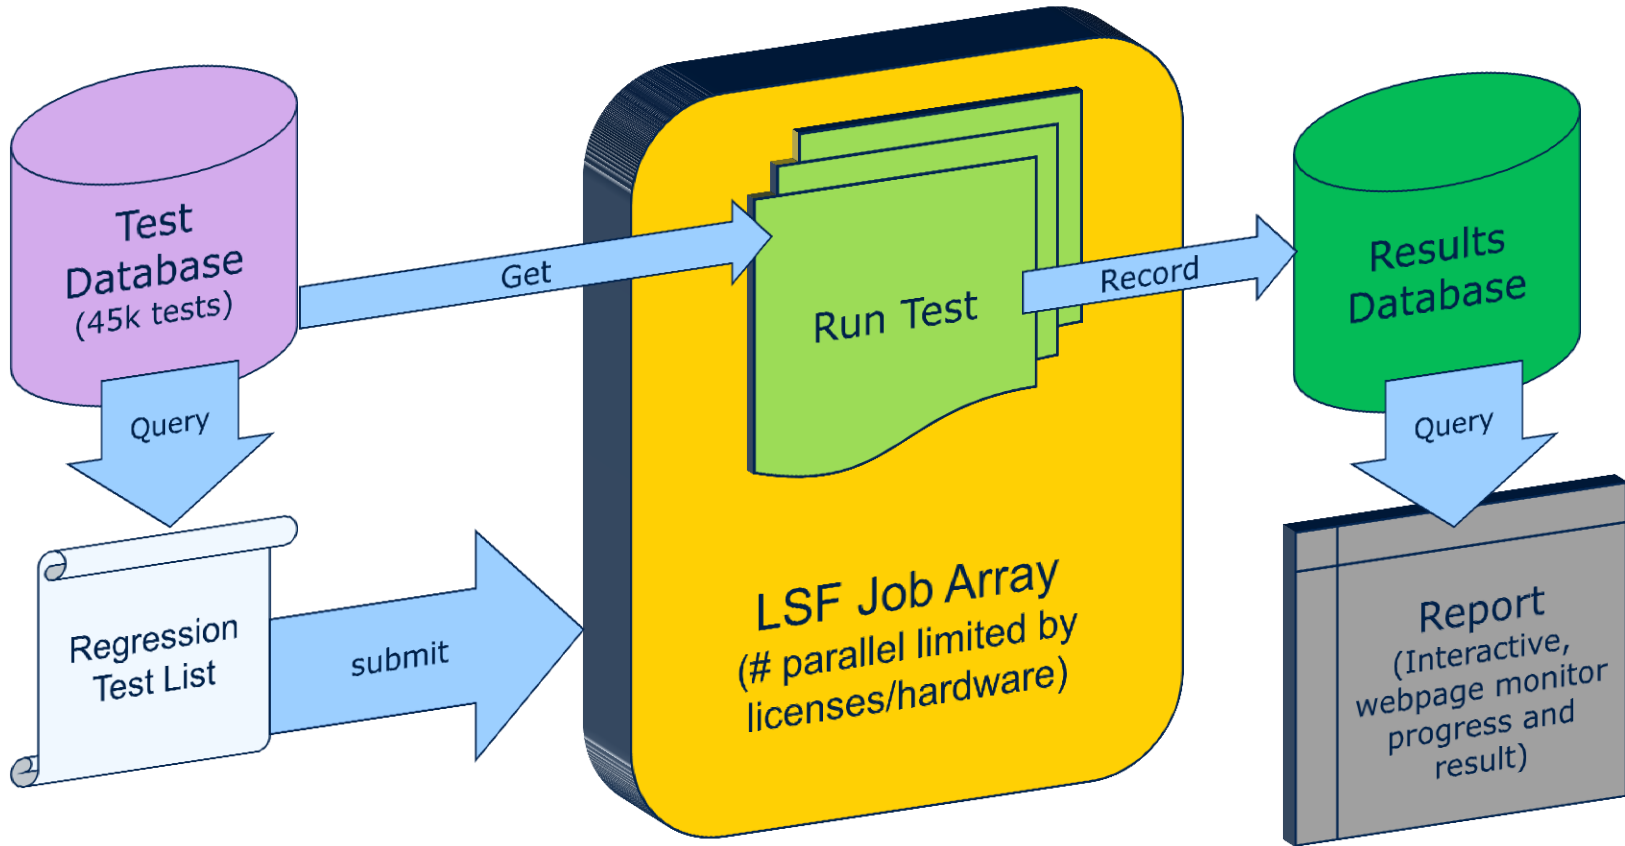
Test Database (45k tests)

Get

Run Test

Record

Results Database

Query

Query

Regression Test List

submit

LSF Job Array (# parallel limited by licenses/hardware)

Report (Interactive, webpage monitor progress and result)